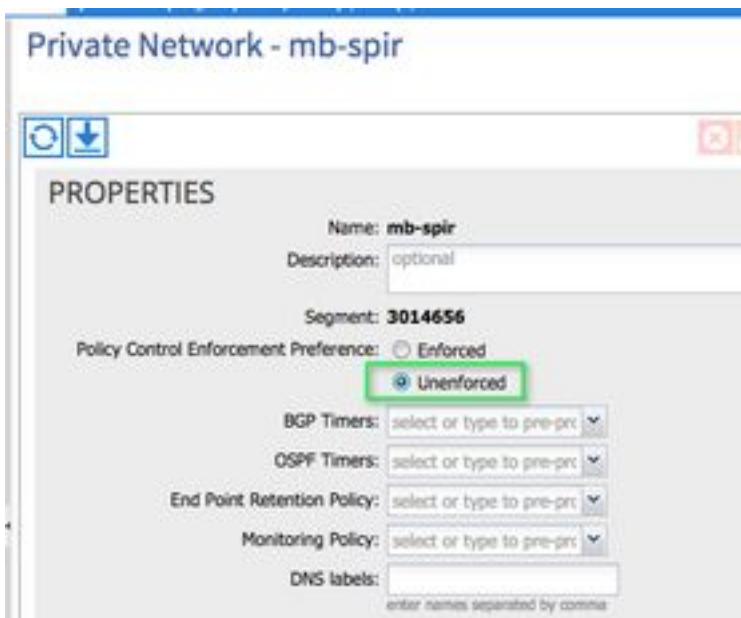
Private Network - mb-spir

PROPERTIES

Name: mb-spir

Description: optional

Segment: 3014656

Policy Control Enforcement Preference: Enforced

Unenforced

BGP Timers: select or type to pre-pro

OSPF Timers: select or type to pre-pro

End Point Retention Policy: select or type to pre-pro

Monitoring Policy: select or type to pre-pro

DNS labels:

enter names separated by comma